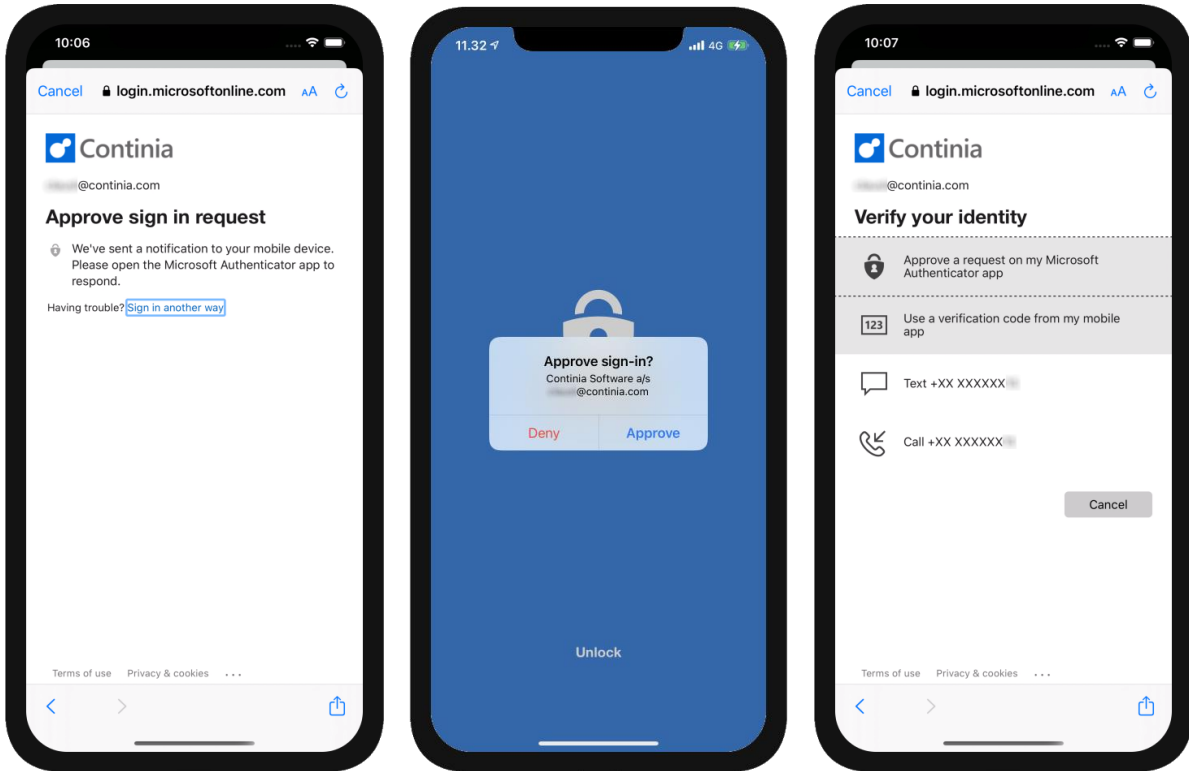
10:06

Cancel login.microsoftonline.com AA

Continia

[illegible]@continia.com

Approve sign in request

We've sent a notification to your mobile device. Please open the Microsoft Authenticator app to respond.

Having trouble? Sign in another way

Terms of use Privacy & cookies ...

11.32

4G

Approve sign-in?

Continia Software a/s

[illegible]@continia.com

Deny Approve

Unlock

10:07

Cancel login.microsoftonline.com AA

Continia

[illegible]@continia.com

Verify your identity

Approve a request on my Microsoft Authenticator app

123

Use a verification code from my mobile app

Text +XX XXXXXX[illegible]

Call +XX XXXXXX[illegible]

Cancel

Terms of use Privacy & cookies ...